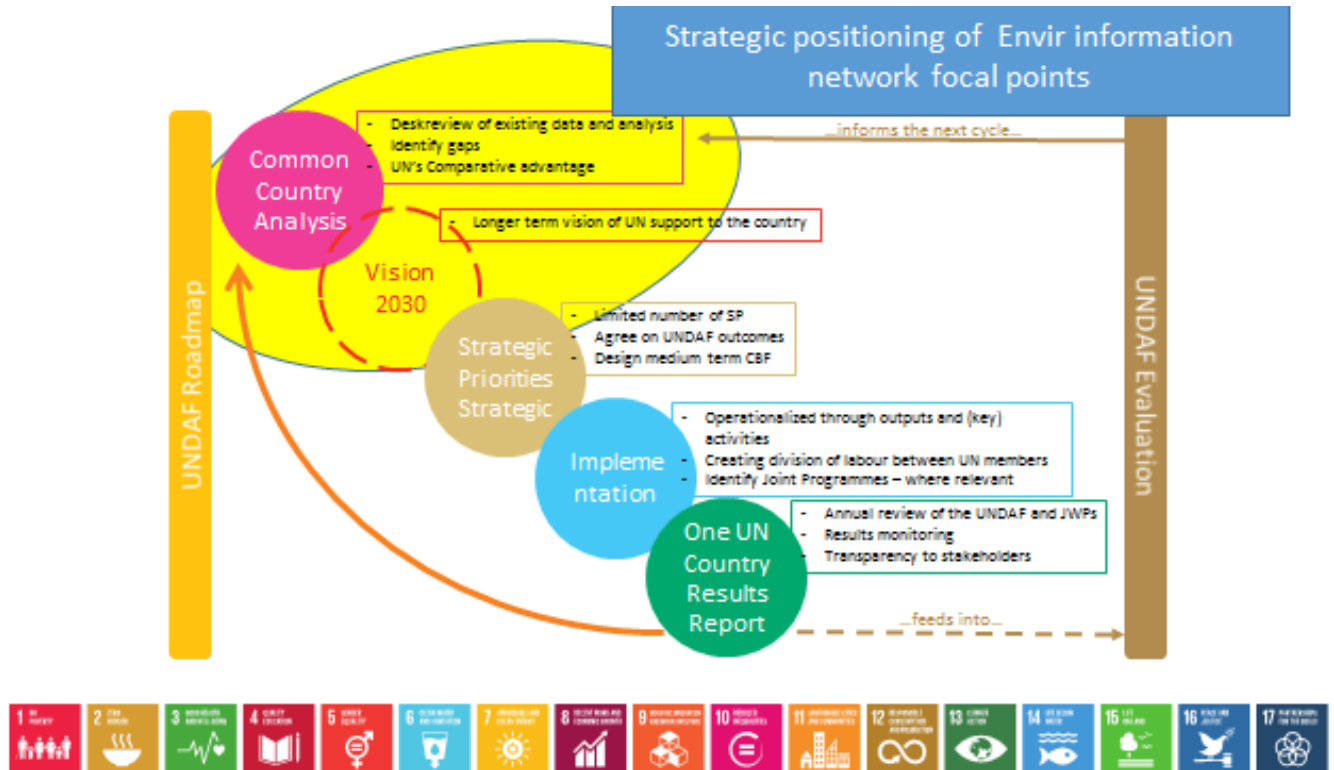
Strategic positioning of Envir information network focal points

UNDAF Roadmap

Common Country Analysis

- Deskreview of existing data and analysis
- Identify gaps
- UN's Comparative advantage

...informs the next cycle...

- Longer term vision of UN support to the country

Vision 2030

Strategic Priorities Strategic

- Limited number of SP
- Agree on UNDAF outcomes
- Design medium term CBF

Impleme ntation

- Operationalized through outputs and (key) activities
- Creating division of labour between UN members
- Identify Joint Programmes – where relevant

One UN Country Results Report

- Annual review of the UNDAF and JWPs
- Results monitoring
- Transparency to stakeholders

...feeds into...

UNDAF Evaluation

1 NO POVERTY
2 ZERO HUNGER
3 GOOD HEALTH AND WELL-BEING
4 QUALITY EDUCATION
5 GENDER EQUALITY
6 CLEAN WATER AND SANITATION
7 AFFORDABLE AND CLEAN ENERGY
8 DECENT WORK AND ECONOMIC GROWTH
9 INDUSTRY, INNOVATION AND INFRASTRUCTURE
10 REDUCED INEQUALITIES
11 SUSTAINABLE CITIES AND COMMUNITIES
12 RESPONSIBLE CONSUMPTION AND PRODUCTION
13 CLIMATE ACTION
14 LIFE BELOW WATER
15 LIFE ON LAND
16 PEACE AND JUSTICE
17 PARTNERSHIPS FOR THE GOALS